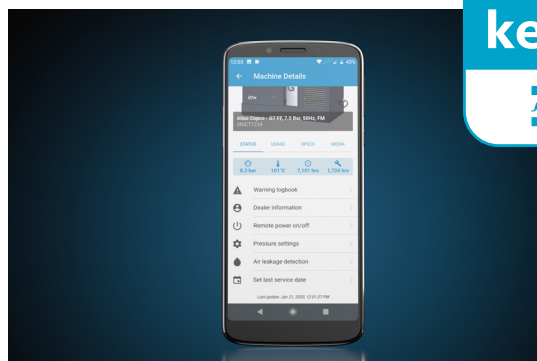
ke

12:03 43%

Machine Details

Atlas Copco - G7 FF, 7.5 Bar, 50Hz, FM
SN:CT1234

STATUS USAGE SPECS MEDIA

8.2 bar 101°C 7,101 hrs 1,724 hrs

Warning logbook

Dealer information

Remote power on/off

Pressure settings

Air leakage detection

Set last service date

Last update: Jan 21 2020, 12:01:37 PM